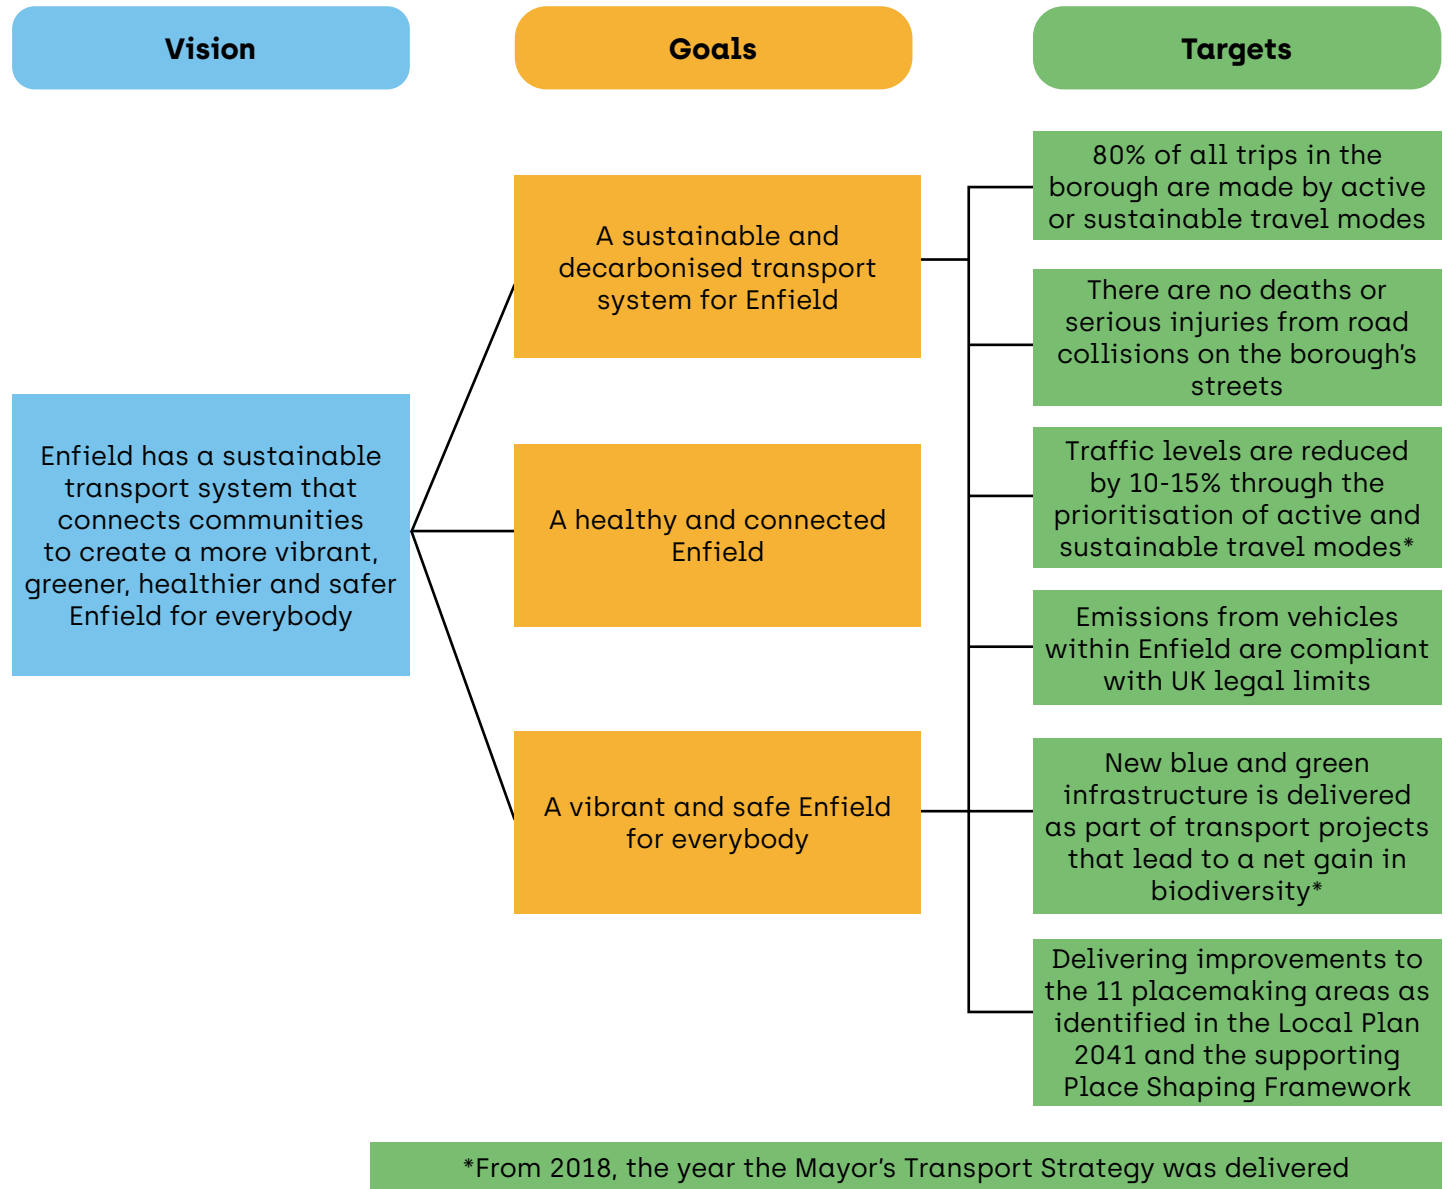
Vision

Goals

Targets

Enfield has a sustainable transport system that connects communities to create a more vibrant, greener, healthier and safer Enfield for everybody

A sustainable and decarbonised transport system for Enfield

A healthy and connected Enfield

A vibrant and safe Enfield for everybody

80% of all trips in the borough are made by active or sustainable travel modes

There are no deaths or serious injuries from road collisions on the borough's streets

Traffic levels are reduced by 10-15% through the prioritisation of active and sustainable travel modes*

Emissions from vehicles within Enfield are compliant with UK legal limits

New blue and green infrastructure is delivered as part of transport projects that lead to a net gain in biodiversity*

Delivering improvements to the 11 placemaking areas as identified in the Local Plan 2041 and the supporting Place Shaping Framework

*From 2018, the year the Mayor's Transport Strategy was delivered